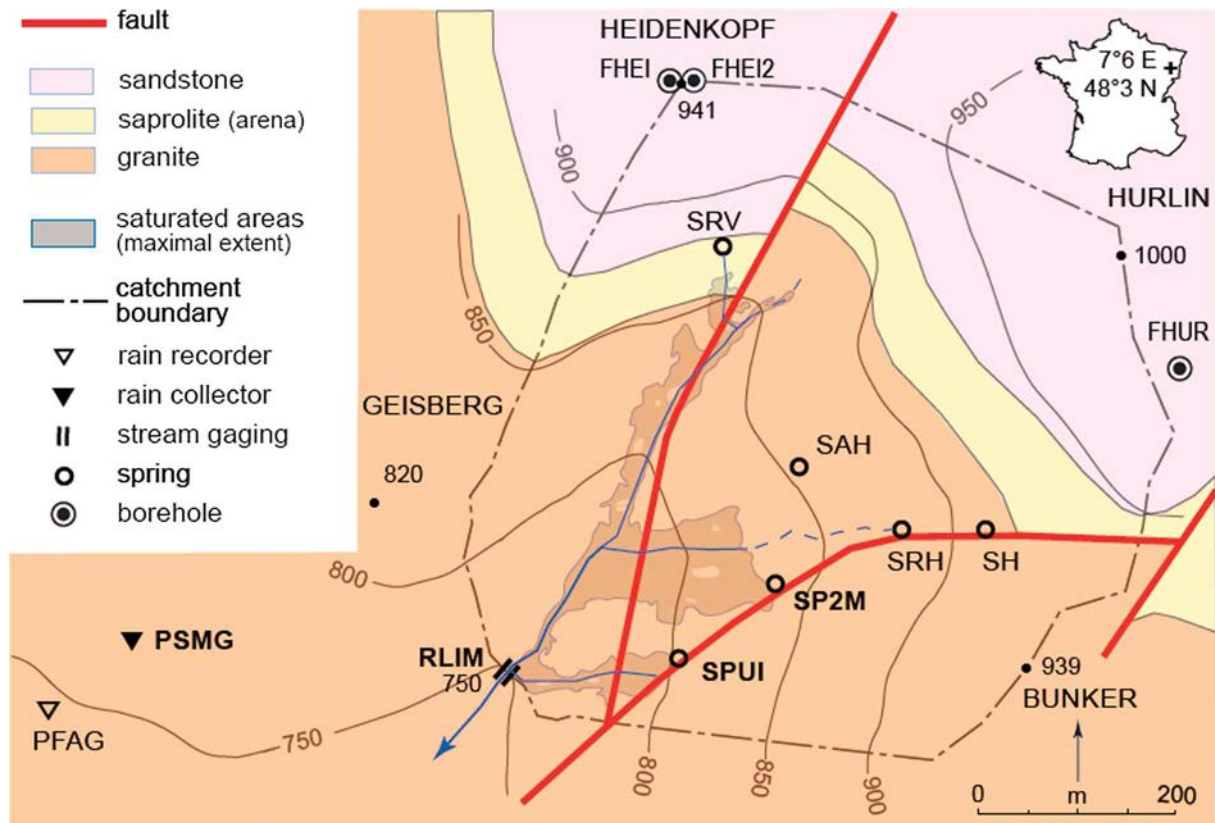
fault
sandstone
saprolite (arena)
granite
saturated areas (maximal extent)
catchment boundary
rain recorder
rain collector
stream gaging
spring
borehole

HEIDENKOPF
FHEI FHEI2
941
900
950
7°6 E
48°3 N
HURLIN
1000
SRV
850
FHUR
GEISBERG
SAH
820
800
SRH SH
SP2M
PSMG
RLIM
750
SPUI
939
BUNKER
PFAG
750
800
850
900
0 m 200